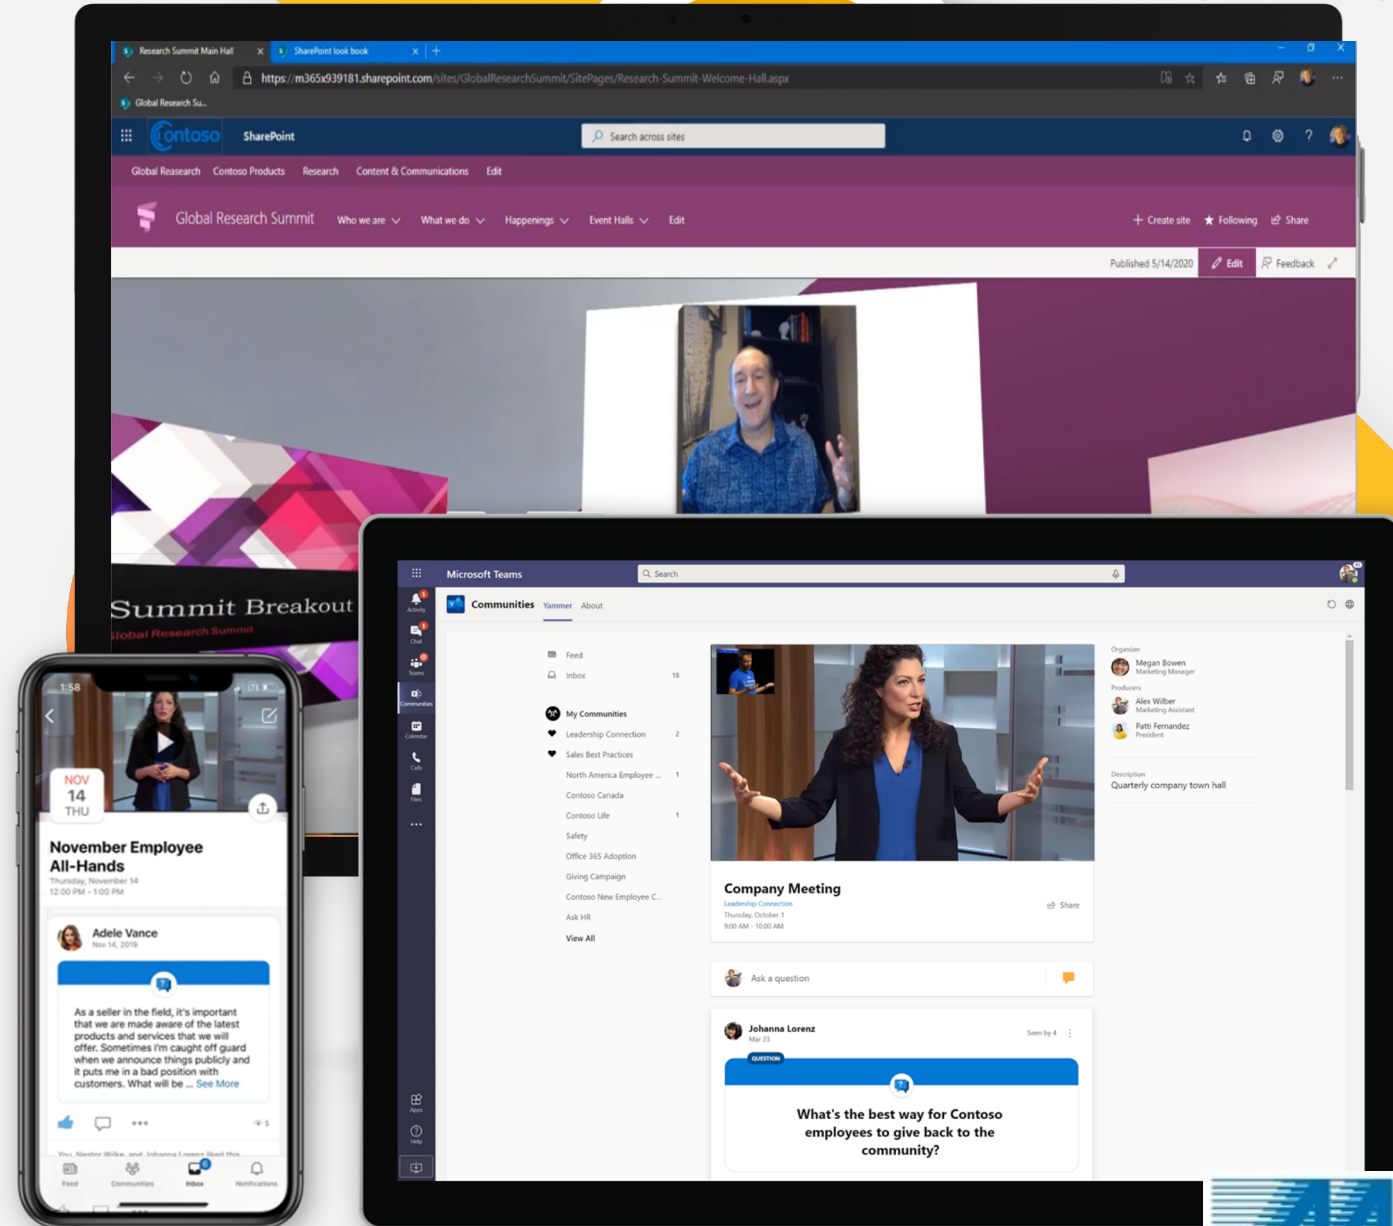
Research Summit Main Hall
SharePoint look book
https://m365x939181.sharepoint.com/sites/GlobalResearchSummit/SitePages/Research-Summit-Welcome-Hall.aspx
Global Research Su...

Contoso SharePoint
Search across sites

Global Research Contoso Products Research Content & Communications Edit

Global Research Summit Who we are What we do Happenings Event Halls Edit
Create site Following Share

Published 5/14/2020 Edit Feedback

Summit Breakout
Global Research Summit

Microsoft Teams
Search
Activity Chat Teams Communities Calendar Calls Files Apps Help

Communities Yammer About

Feed
Inbox 18
My Communities
Leadership Connection 2
Sales Best Practices
North America Employee ... 1
Contoso Canada
Contoso Life 1
Safety
Office 365 Adoption
Giving Campaign
Contoso New Employee C...
Ask HR
View All

Company Meeting
Leadership Connection
Thursday, October 1
9:00 AM - 10:00 AM
Share

Ask a question

Johanna Lorenz
Mar 23
Seen by 4
QUESTION
What's the best way for Contoso employees to give back to the community?

Organizer
Megan Bowen
Marketing Manager
Producers
Alex Wilber
Marketing Assistant
Patti Fernandez
President

Description
Quarterly company town hall

1:58
NOV 14 THU
November Employee All-Hands
Thursday, November 14
12:00 PM - 1:00 PM

Adele Vance
Nov 14, 2019
As a seller in the field, it's important that we are made aware of the latest products and services that we will offer. Sometimes I'm caught off guard when we announce things publicly and it puts me in a bad position with customers. What will be ... See More

You, Nestor Wilke, and Johanna Lorenz liked this
Feed Communities Inbox Notifications